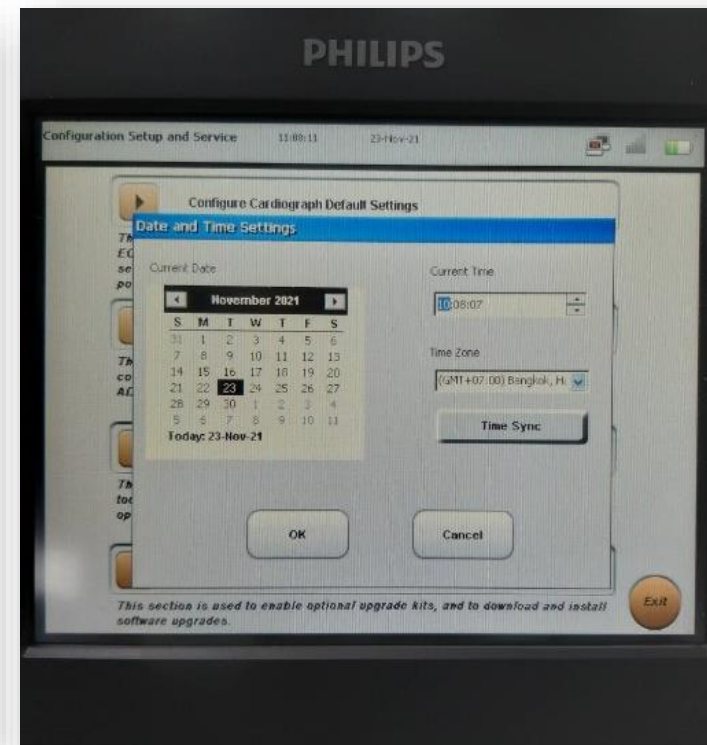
PHILIPS

Configuration Setup and Service 11:08:11 23-Nov-21

Configure Cardiograph Default Settings

Th
EC
se
po

Th
co
AC

Th
to
op

Date and Time Settings

Current Date

November 2021

| S | M | T | W | T | F | S |
|---|---|---|---|---|---|---|
| 31 | 1 | 2 | 3 | 4 | 5 | 6 |
| 7 | 8 | 9 | 10 | 11 | 12 | 13 |
| 14 | 15 | 16 | 17 | 18 | 19 | 20 |
| 21 | 22 | 23 | 24 | 25 | 26 | 27 |
| 28 | 29 | 30 | 1 | 2 | 3 | 4 |
| 5 | 6 | 7 | 8 | 9 | 10 | 11 |

Today: 23-Nov-21

Current Time

10:08:07

Time Zone

(GMT+07:00) Bangkok, H

Time Sync

OK

Cancel

This section is used to enable optional upgrade kits, and to download and install software upgrades.

Exit